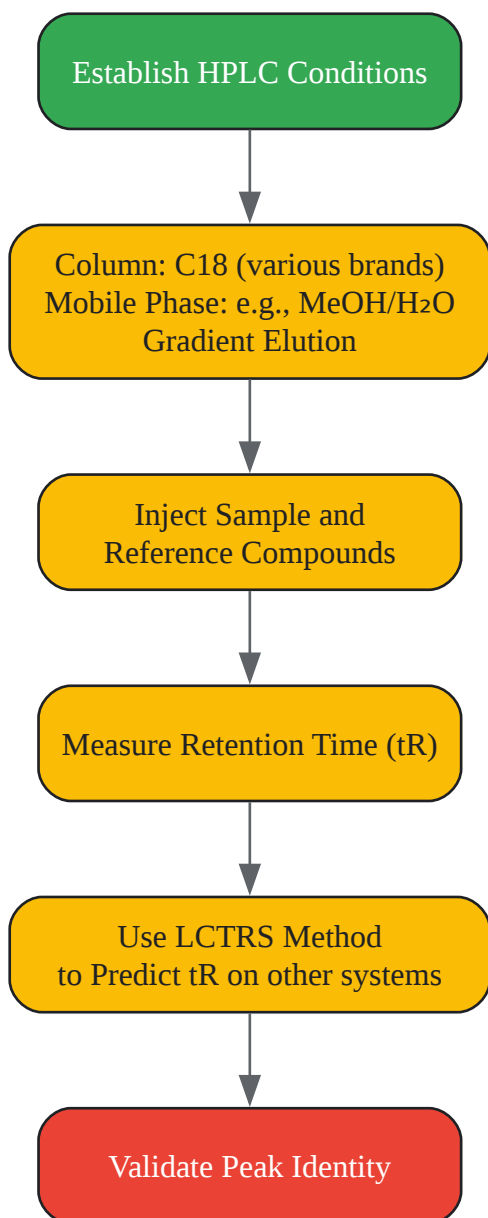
Establish HPLC Conditions

Column: C18 (various brands)
Mobile Phase: e.g., MeOH/$H_2O$
Gradient Elution

Inject Sample and
Reference Compounds

Measure Retention Time (tR)

Use LCTRS Method
to Predict tR on other systems

Validate Peak Identity